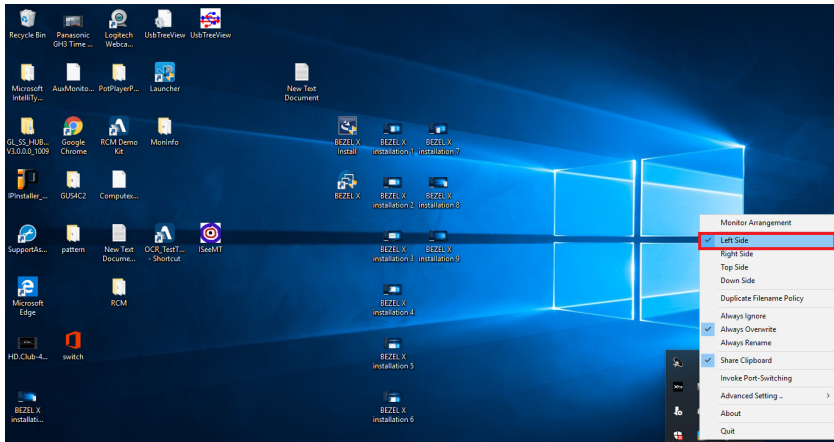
Recycle Bin
Panasonic GH3 Time ...
Logitech Webca...
UsbTreeView
UsbTreeView

Microsoft IntelliTy...
AuxMonito...
PotPlayerP...
Launcher
New Text Document

GL_SS_HUB_V3.0.0.0_1009
Google Chrome
RCM Demo Kit
MonInfo
BEZEL X Install
BEZEL X installation 1
BEZEL X installation 7

IPinstaller_...
GUS4C2
Computex...
BEZEL X
BEZEL X installation 2
BEZEL X installation 8

SupportAs...
pattern
New Text Docume...
OCR_TestT... - Shortcut
ISeeMT
BEZEL X installation 3
BEZEL X installation 9

Microsoft Edge
RCM
BEZEL X installation 4

HD.Club-4...
switch
BEZEL X installation 5

BEZEL X installati...
BEZEL X installation 6

Monitor Arrangement
Left Side
Right Side
Top Side
Down Side
Duplicate Filename Policy
Always Ignore
Always Overwrite
Always Rename
Share Clipboard
Invoke Port-Switching
Advanced Setting ..
About
Quit